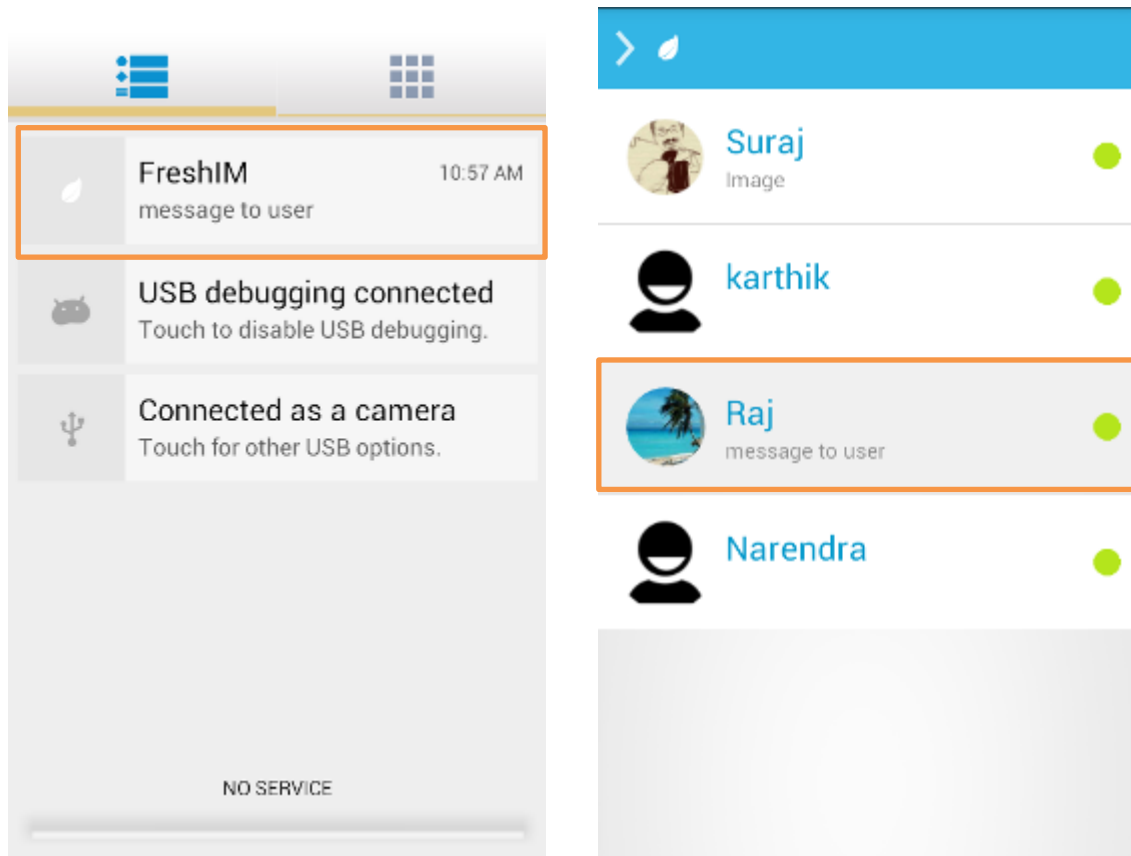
FreshIM
10:57 AM
message to user

USB debugging connected
Touch to disable USB debugging.

Connected as a camera
Touch for other USB options.

NO SERVICE

Suraj
Image

karthik

Raj
message to user

Narendra